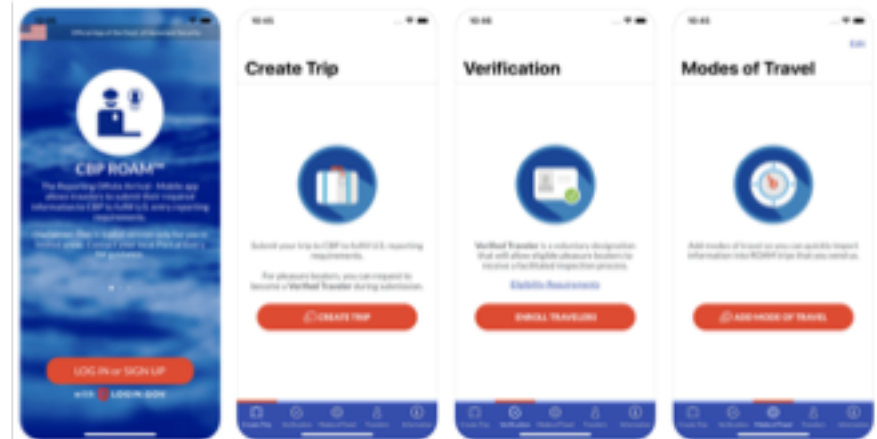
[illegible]

CBP ROAM™

The Reporting Offsite Arrival - Mobile app allows travelers to submit their required information to CBP to fulfill U.S. entry reporting requirements.

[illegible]

LOG IN or SIGN UP

with LOGIN.GOV

10:45

Create Trip

Submit your trip to CBP to fulfill U.S. reporting requirements.

For pleasure boaters, you can request to become a Verified Traveler during submission.

CREATE TRIP

Create Trip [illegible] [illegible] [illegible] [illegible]

10:45

Verification

Verified Traveler is a voluntary designation that will allow eligible pleasure boaters to receive a facilitated inspection process.

Eligibility Requirements

ENROLL TRAVELERS

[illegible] Verification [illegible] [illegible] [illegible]

10:45

Edit

Modes of Travel

Add modes of travel so you can quickly import information into ROAM trips that you send us.

ADD MODE OF TRAVEL

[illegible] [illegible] Modes of Travel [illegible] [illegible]